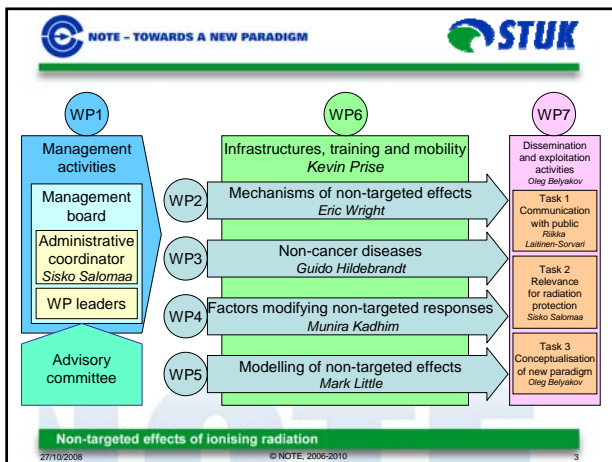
NOTE – TOWARDS A NEW PARADIGM

STUK

WP1

Management activities

Management board

Administrative coordinator
*Sisko Salomaa*

WP leaders

Advisory committee

WP6

Infrastructures, training and mobility
*Kevin Prise*

WP2

Mechanisms of non-targeted effects
*Eric Wright*

WP3

Non-cancer diseases
*Guido Hildebrandt*

WP4

Factors modifying non-targeted responses
*Munira Kadhim*

WP5

Modelling of non-targeted effects
*Mark Little*

WP7

Dissemination and exploitation activities
*Oleg Belyakov*

Task 1
Communication with public
*Riikka Laitinen-Sorvari*

Task 2
Relevance for radiation protection
*Sisko Salomaa*

Task 3
Conceptualisation of new paradigm
*Oleg Belyakov*

Non-targeted effects of ionising radiation

27/10/2008

© NOTE, 2006-2010

3